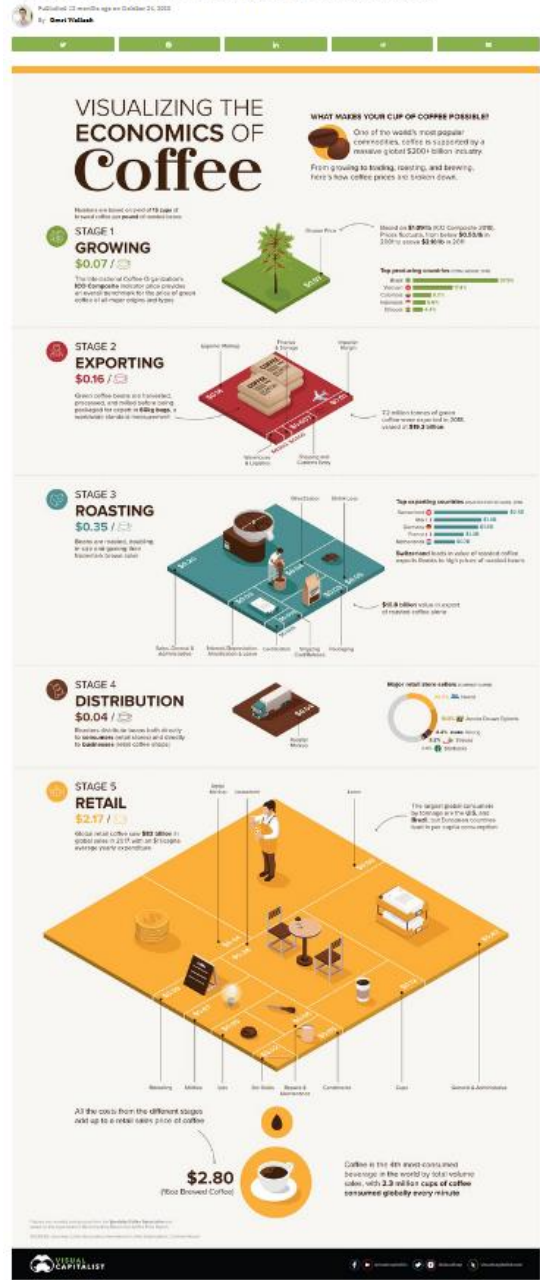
Published 12 months ago on October 24, 2022

By Omri Wallach

VISUALIZING THE ECONOMICS OF Coffee

WHAT MAKES YOUR CUP OF COFFEE POSSIBLE?

One of the world's most popular commodities, coffee is supported by a massive global $200+ billion industry.

From growing to trading, roasting, and brewing, here's how coffee prices are broken down.

Numbers are based on cost of 15 cups of brewed coffee per pound of roasted beans

STAGE 1
GROWING
$0.07 /

The International Coffee Organization's ICO Composite indicator price provides an overall benchmark for the price of green coffee of all major origins and types.

Grower Price

Based on $1.89/lb ICO Composite 2018. Prices fluctuate, from below $0.55/lb in 2001 to above $2.10/lb in 2011.

Top producing countries

Brazil
Vietnam
Colombia
Indonesia
Ethiopia

STAGE 2
EXPORTING
$0.16 /

Green coffee beans are harvested, processed, and milled before being packaged for export in 60kg bags, a worldwide standard measurement.

Exporter Markup
Freight & Storage
Importer Margin
Warehouse & Logistics
Shipping and Customs Entry

7.2 million tonnes of green coffee were exported in 2018, valued at $19.3 billion.

STAGE 3
ROASTING
$0.35 /

Beans are roasted, resulting in our rich-looking dark brown from green color.

Wholesaler
Shrink Loss

Top exporting countries

Switzerland
Italy
Germany
France
Netherlands

Switzerland leads in value of roasted coffee exports thanks to high prices of roasted beans.

$10.8 billion value in export of roasted coffee alone

Sales, General & Administrative
Interest/Depreciation Amortization & Lease
Certification
Shrink
Shipping Cost/Delivery
Packaging

STAGE 4
DISTRIBUTION
$0.04 /

Roasters distribute beans both directly to consumers (retail stores) and directly to businesses (retail coffee shops).

Retailer Markup

Major retail store sellers

Nestlé
Jacobs Douwe Egberts
Keurig
Strauss
Starbucks

STAGE 5
RETAIL
$2.17 /

Global retail coffee sale $83 billion in global sales in 2017 with an $11 capita average yearly expenditure.

Retail Markup
Labor
Rent

The largest global consumers by tonnage are the U.S. and Brazil, but European countries lead in per capita consumption.

Marketing
Milk
Lids
Stir Sticks
Repairs & Maintenance
Condiments
Cups
General & Administrative

All the costs from the different stages add up to a retail sales price of coffee

$2.80
(16oz Brewed Coffee)

Coffee is the 4th most-consumed beverage in the world by total volume sales, with 2.3 million cups of coffee consumed globally every minute

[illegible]

VISUAL CAPITALIST